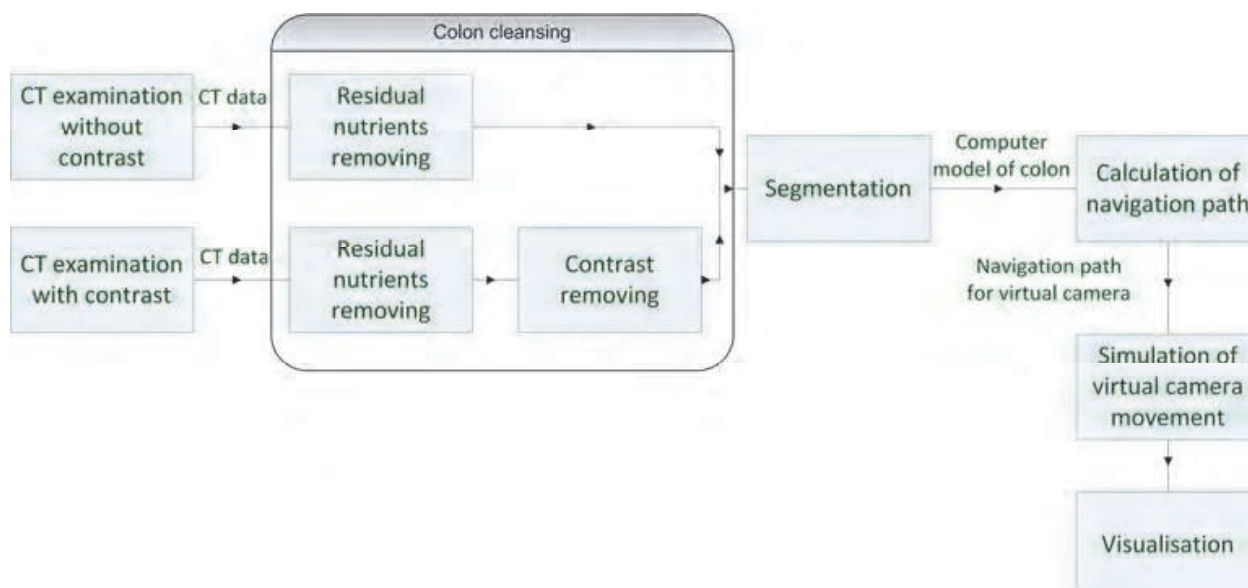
Colon cleansing

CT examination without contrast

CT data

Residual nutrients removing

CT examination with contrast

CT data

Residual nutrients removing

Contrast removing

Segmentation

Computer model of colon

Calculation of navigation path

Navigation path for virtual camera

Simulation of virtual camera movement

Visualisation